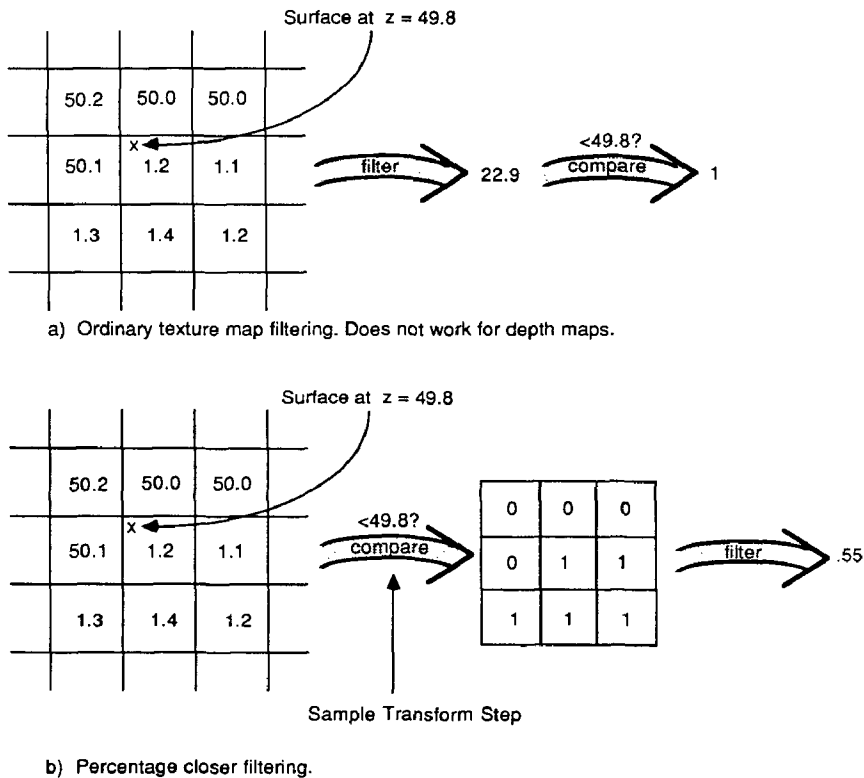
Surface at $z = 49.8$

| 50.2 | 50.0 | 50.0 |
|---|---|---|
| 50.1 | 1.2 | 1.1 |
| 1.3 | 1.4 | 1.2 |

x

filter

22.9

<49.8?

compare

1

a) Ordinary texture map filtering. Does not work for depth maps.

Surface at $z = 49.8$

| 50.2 | 50.0 | 50.0 |
|---|---|---|
| 50.1 | 1.2 | 1.1 |
| 1.3 | 1.4 | 1.2 |

x

<49.8?

compare

| 0 | 0 | 0 |
|---|---|---|
| 0 | 1 | 1 |
| 1 | 1 | 1 |

filter

.55

Sample Transform Step

b) Percentage closer filtering.